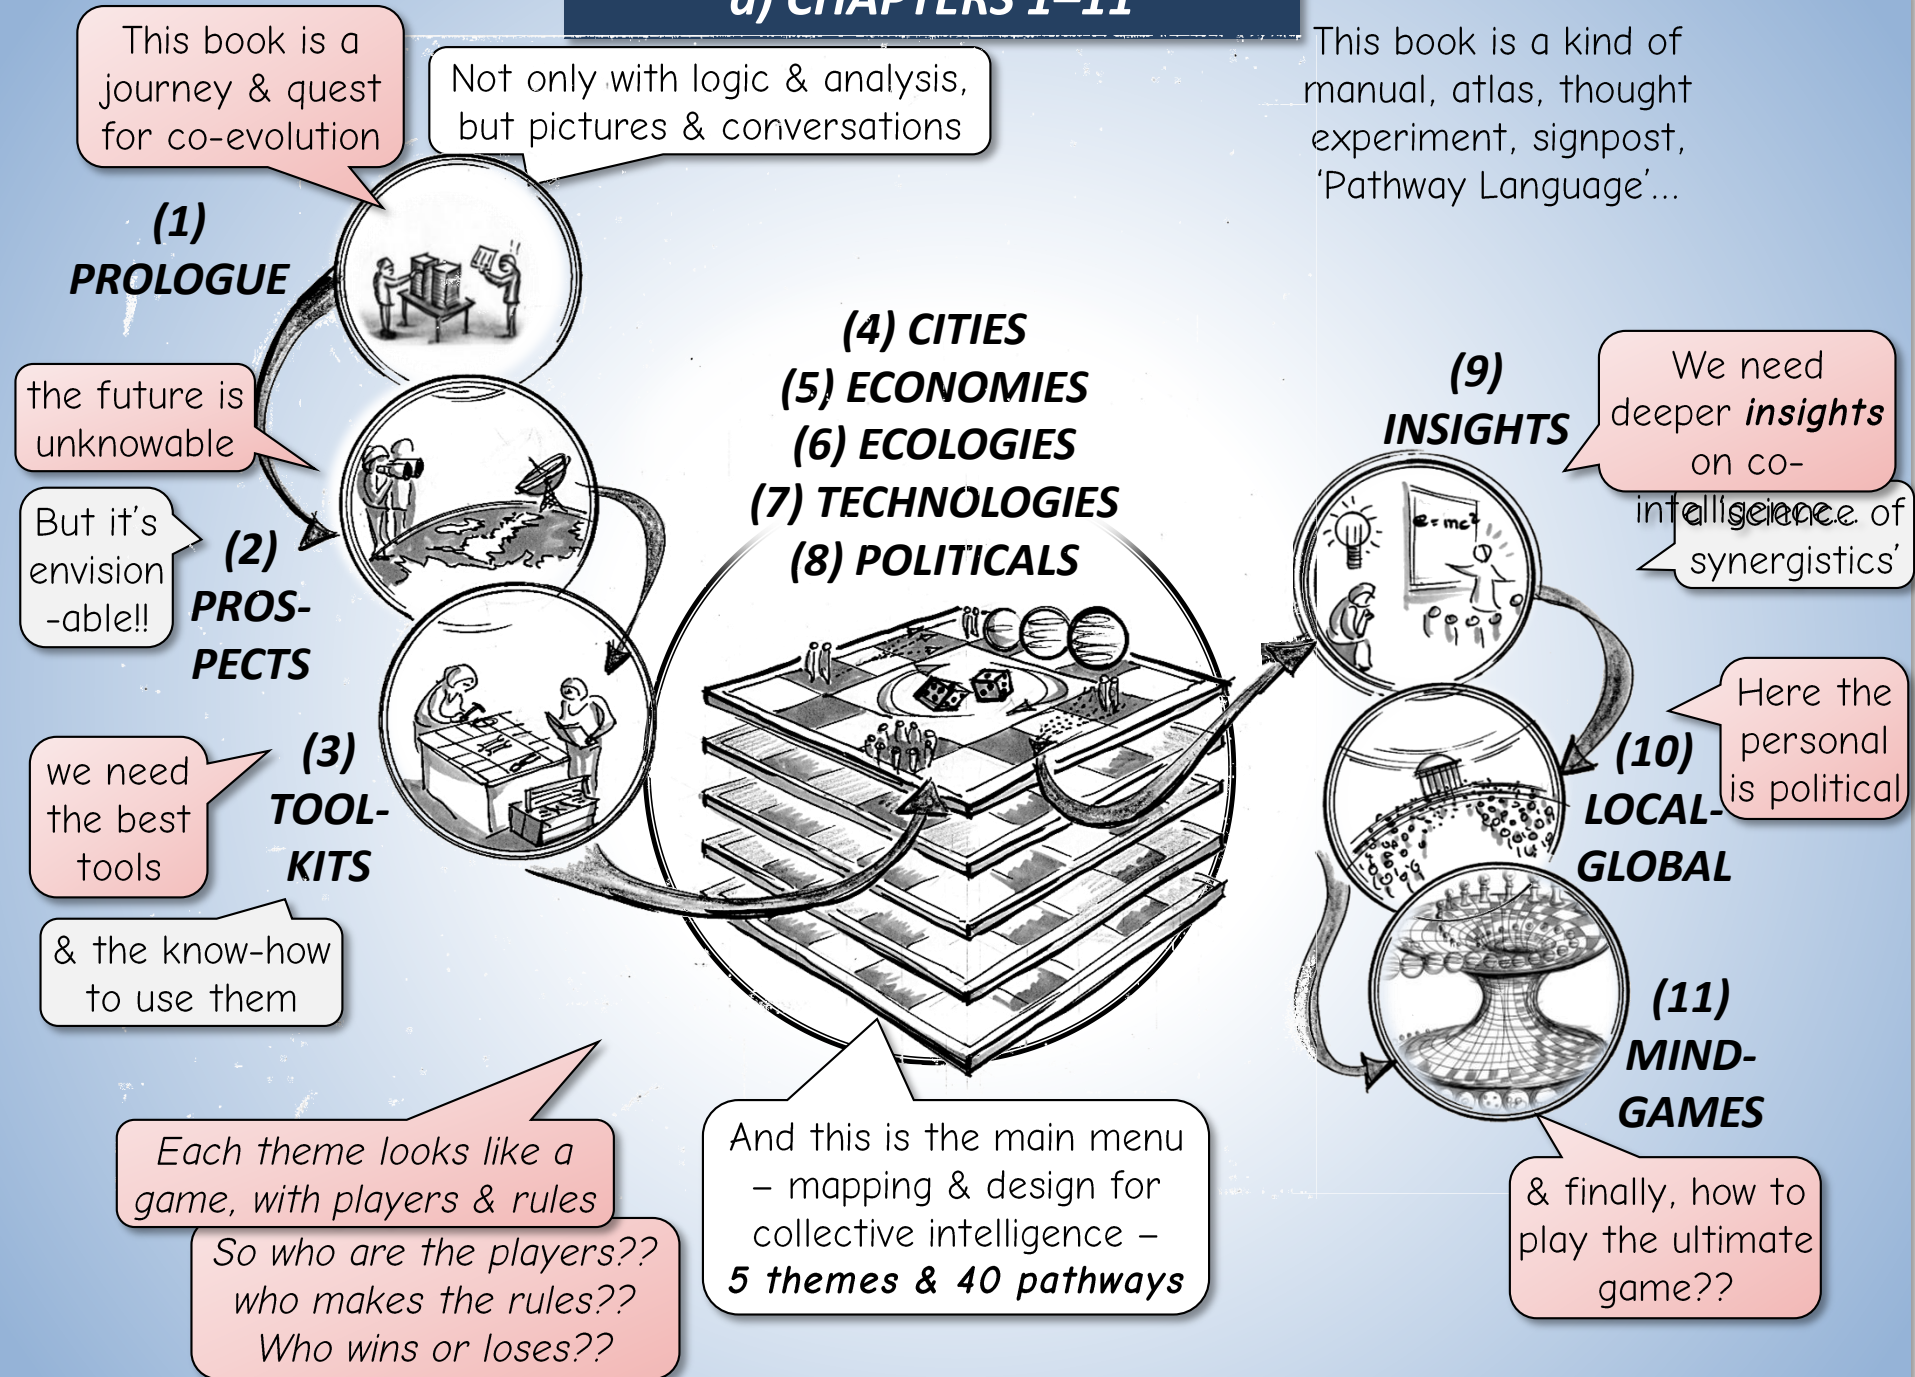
a) CHAPTERS 1–11

This book is a journey & quest for co-evolution

Not only with logic & analysis, but pictures & conversations

This book is a kind of manual, atlas, thought experiment, signpost, 'Pathway Language'...

(1) PROLOGUE

the future is unknowable

But it's envision-able!!

(2) PROS-PECTS

(3) TOOL-KITS

we need the best tools

& the know-how to use them

(4) CITIES
(5) ECONOMIES
(6) ECOLOGIES
(7) TECHNOLOGIES
(8) POLITICALS

$e=mc^2$

(9) INSIGHTS

We need deeper insights on co-intelligence

'science of synergistics'

Here the personal is political

(10) LOCAL-GLOBAL

(11) MIND-GAMES

Each theme looks like a game, with players & rules

So who are the players?? who makes the rules?? Who wins or loses??

And this is the main menu – mapping & design for collective intelligence – 5 themes & 40 pathways

& finally, how to play the ultimate game??